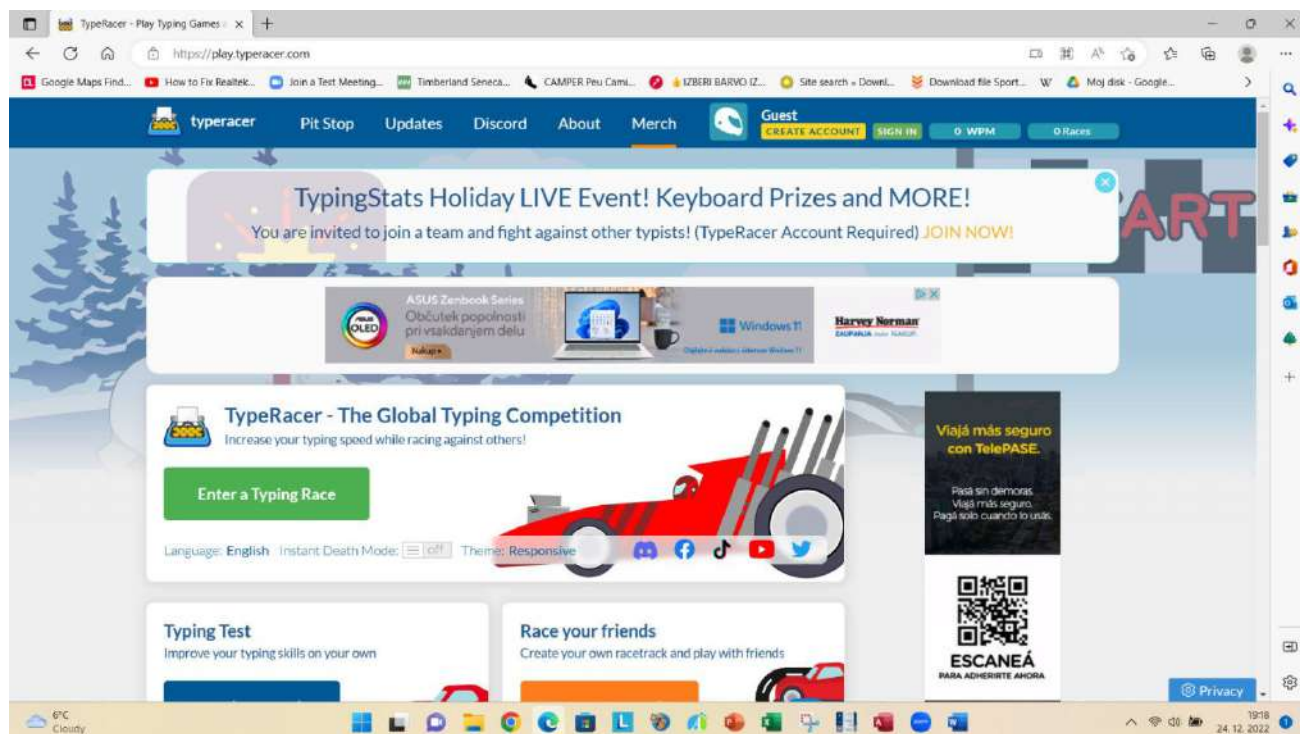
TypeRacer - Play Typing Games

https://play.typeracer.com

Google Maps Find... How to Fix Realtek... Join a Test Meeting... Timberland Seneca... CAMPER Peu Cami... IZBERI BARVO IZ... Site search » Downl... Download file Sport... Moj disk - Google...

typeracer Pit Stop Updates Discord About Merch Guest CREATE ACCOUNT SIGN IN 0 WPM 0 Races

TypingStats Holiday LIVE Event! Keyboard Prizes and MORE!
You are invited to join a team and fight against other typists! (TypeRacer Account Required) JOIN NOW!

ART

ASUS Zenbook Series
OLED
Občutek popolnosti pri vsakdanjem delu
Nakup »
Windows 11
Harvey Norman

TypeRacer - The Global Typing Competition
Increase your typing speed while racing against others!

Enter a Typing Race

Language: English Instant Death Mode: off Theme: Responsive

Viajá más seguro con TelePASE.
Pasá sin demoras. Viajá más seguro. Pagá solo cuando lo usás.
ESCANEÁ
PARA ADHERIRTE AHORA

Typing Test
Improve your typing skills on your own

Race your friends
Create your own racetrack and play with friends

Privacy

6°C Cloudy

19:18 24. 12. 2022